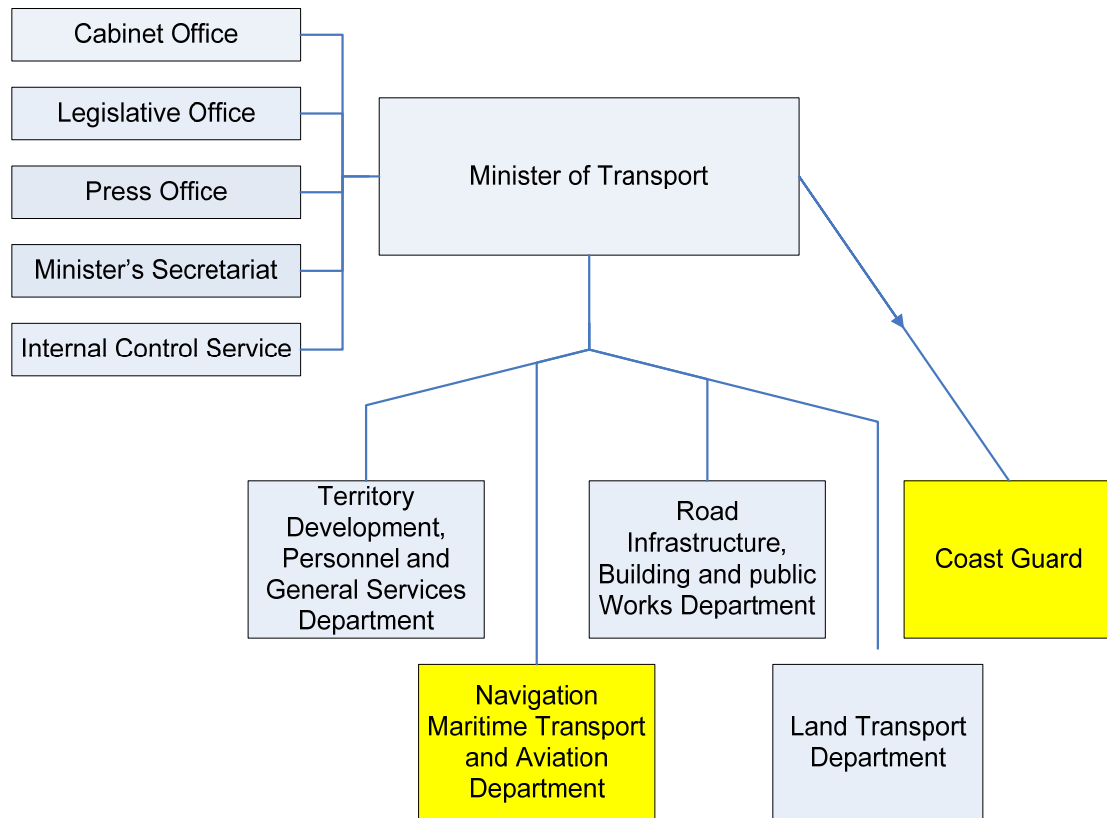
Cabinet Office

Legislative Office

Press Office

Minister’s Secretariat

Internal Control Service

Minister of Transport

Territory Development, Personnel and General Services Department

Road Infrastructure, Building and public Works Department

Coast Guard

Navigation Maritime Transport and Aviation Department

Land Transport Department